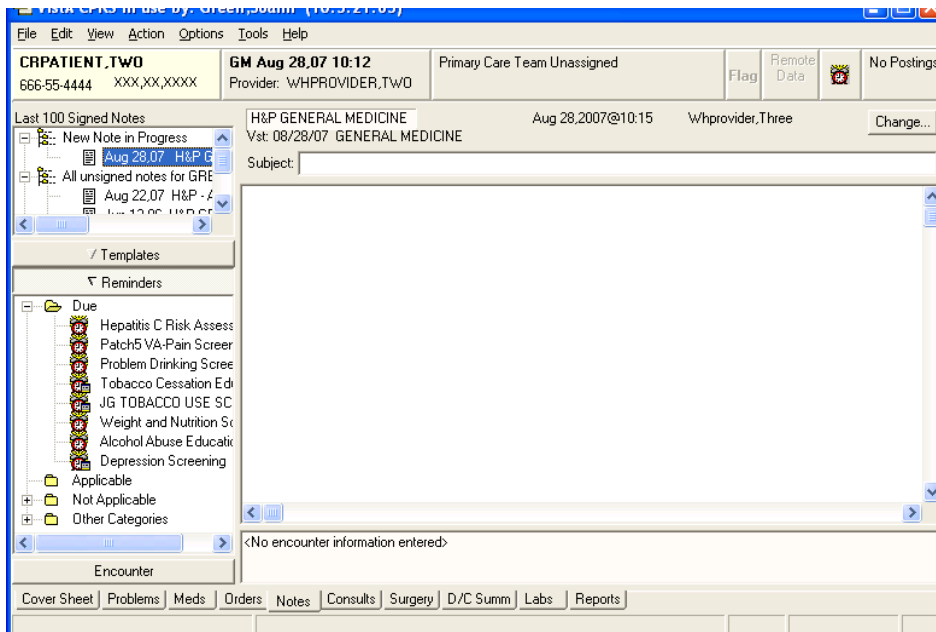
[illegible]

File Edit View Action Options Tools Help

CRPATIENT,TWO
666-55-4444 XXX,XX,XXXX

GM Aug 28,07 10:12
Provider: WHPROVIDER,TWO

Primary Care Team Unassigned

Flag

Remote Data

No Postings

Last 100 Signed Notes

New Note in Progress
Aug 28,07 H&P G
All unsigned notes for GRE
Aug 22,07 H&P - A

H&P GENERAL MEDICINE
Vst: 08/28/07 GENERAL MEDICINE

Aug 28,2007@10:15

Whprovider,Three

Change...

Subject:

Templates

Reminders

Due
Hepatitis C Risk Assess
Patch5 VA-Pain Screer
Problem Drinking Scree
Tobacco Cessation Edi
JG TOBACCO USE SC
Weight and Nutrition Sc
Alcohol Abuse Educatio
Depression Screening
Applicable
Not Applicable
Other Categories

<No encounter information entered>

Encounter

Cover Sheet | Problems | Meds | Orders | Notes | Consults | Surgery | D/C Summ | Labs | Reports